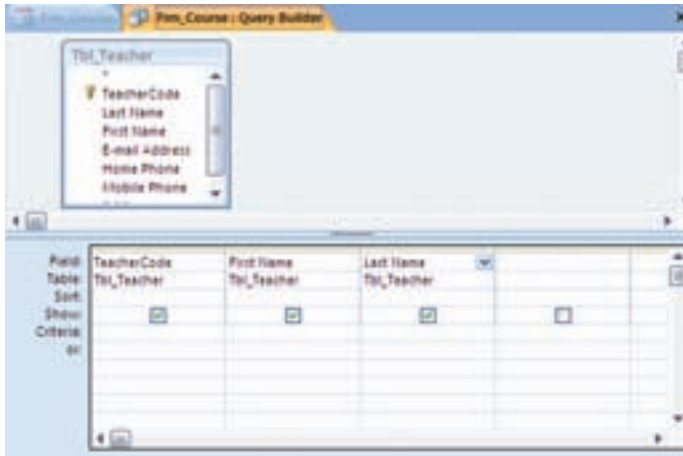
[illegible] Frm_Course : Query Builder

Tbl_Teacher
*
TeacherCode
Last Name
First Name
E-mail Address
Home Phone
Mobile Phone

| Field: | TeacherCode | First Name | Last Name | |
|---|---|---|---|---|
| Table: | Tbl_Teacher | Tbl_Teacher | Tbl_Teacher | |
| Sort: | | | | |
| Show: | ☑ | ☑ | ☑ | ☐ |
| Criteria: | | | | |
| or: | | | | |